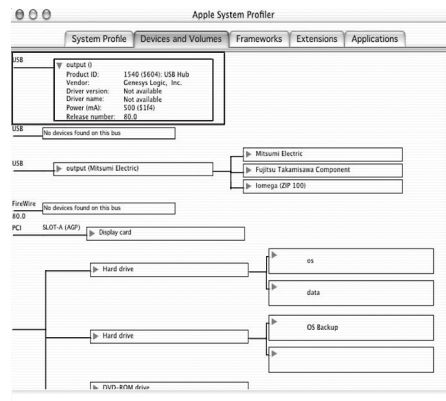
Apple System Profiler

System Profile | Devices and Volumes | Frameworks | Extensions | Applications

USB
output ()
Product ID: 1540 ($604): USB Hub
Vendor: Genesys Logic, Inc.
Driver version: Not available
Driver name: Not available
Power (mA): 500 ($1f4)
Release number: 80.0

USB
No devices found on this bus

USB
output (Mitsumi Electric)
Mitsumi Electric
Fujitsu Takamisawa Component
Iomega (ZIP 100)

FireWire
No devices found on this bus
80.0

PCI SLOT-A (AGP)
Display card

Hard drive
os
data

Hard drive
OS Backup

DVD-ROM drive